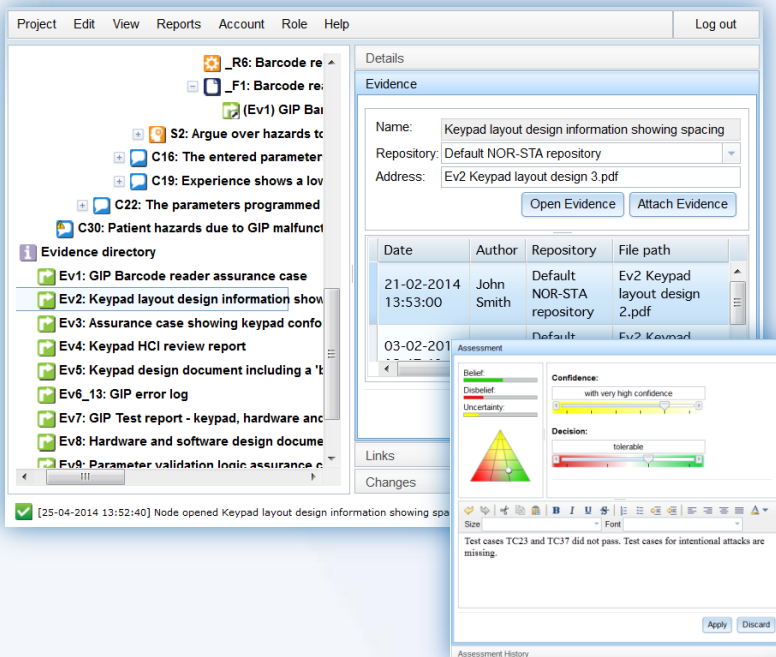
Project Edit View Reports Account Role Help Log out

_R6: Barcode re
_F1: Barcode re
(Ev1) GIP Bar
S2: Argue over hazards to
C16: The entered parameter
C19: Experience shows a lov
C22: The parameters programmed
C30: Patient hazards due to GIP malfunct
Evidence directory
Ev1: GIP Barcode reader assurance case
Ev2: Keypad layout design information show
Ev3: Assurance case showing keypad confo
Ev4: Keypad HCI review report
Ev5: Keypad design document including a 'b
Ev6_13: GIP error log
Ev7: GIP Test report - keypad, hardware and
Ev8: Hardware and software design docume
Ev9: Parameter validation logic assurance c

Details
Evidence
Name: Keypad layout design information showing spacing
Repository: Default NOR-STA repository
Address: Ev2 Keypad layout design 3.pdf
Open Evidence Attach Evidence

| Date | Author | Repository | File path |
|---|---|---|---|
| 21-02-2014 13:53:00 | John Smith | Default NOR-STA repository | Ev2 Keypad layout design 2.pdf |
| 03-02-201 | | Default | Ev2 Keypad |

Links
Changes

[25-04-2014 13:52:40] Node opened Keypad layout design information showing spa

Assessment
Belief:
Disbelief:
Uncertainty:
Confidence:
with very high confidence
Decision:
tolerable
Size Font
Test cases TC23 and TC37 did not pass. Test cases for intentional attacks are missing.
Apply Discard
Assessment History